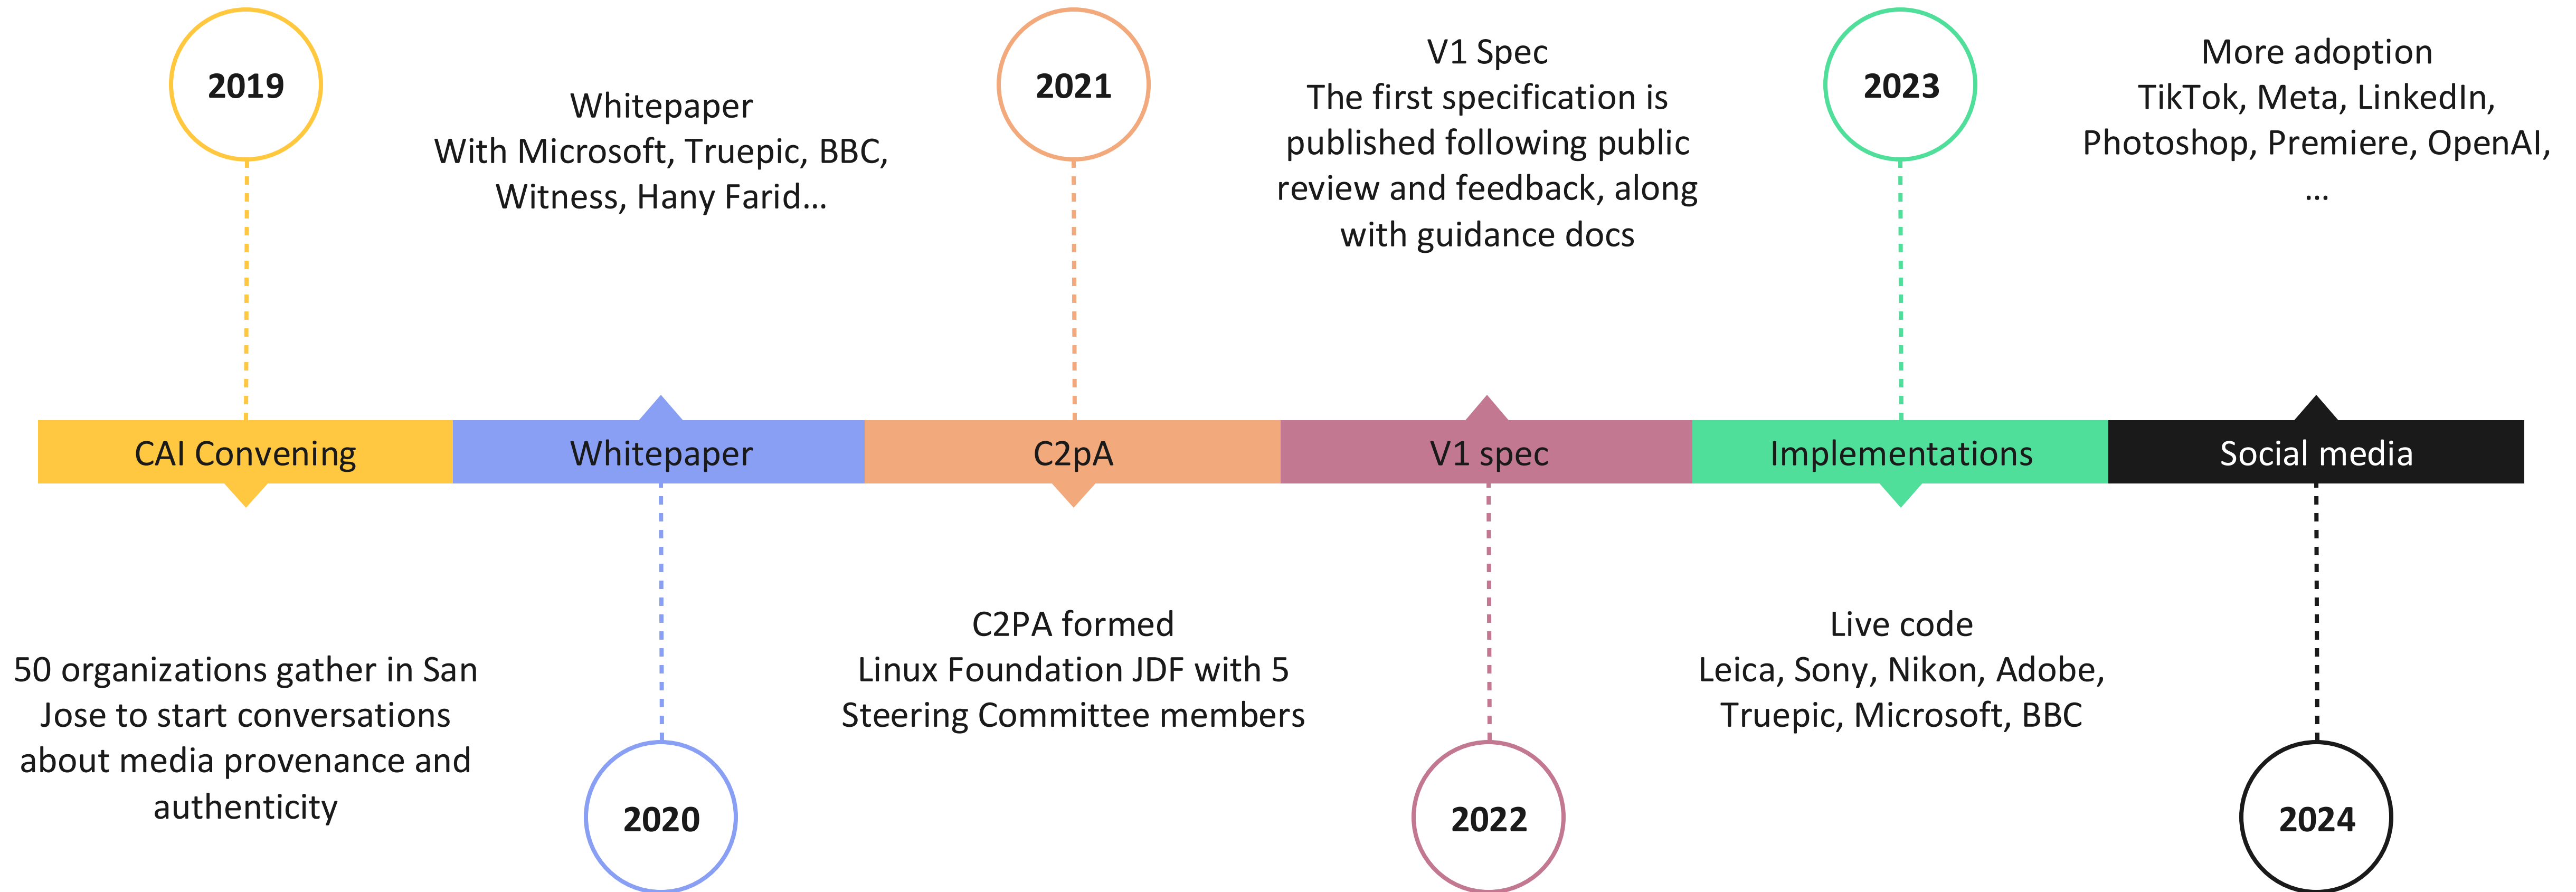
2019

Whitepaper
With Microsoft, Truepic, BBC, Witness, Hany Farid…

2021

V1 Spec
The first specification is published following public review and feedback, along with guidance docs

2023

More adoption
TikTok, Meta, LinkedIn, Photoshop, Premiere, OpenAI, …

CAI Convening

Whitepaper

C2pA

V1 spec

Implementations

Social media

50 organizations gather in San Jose to start conversations about media provenance and authenticity

2020

C2PA formed
Linux Foundation JDF with 5 Steering Committee members

2022

Live code
Leica, Sony, Nikon, Adobe, Truepic, Microsoft, BBC

2024